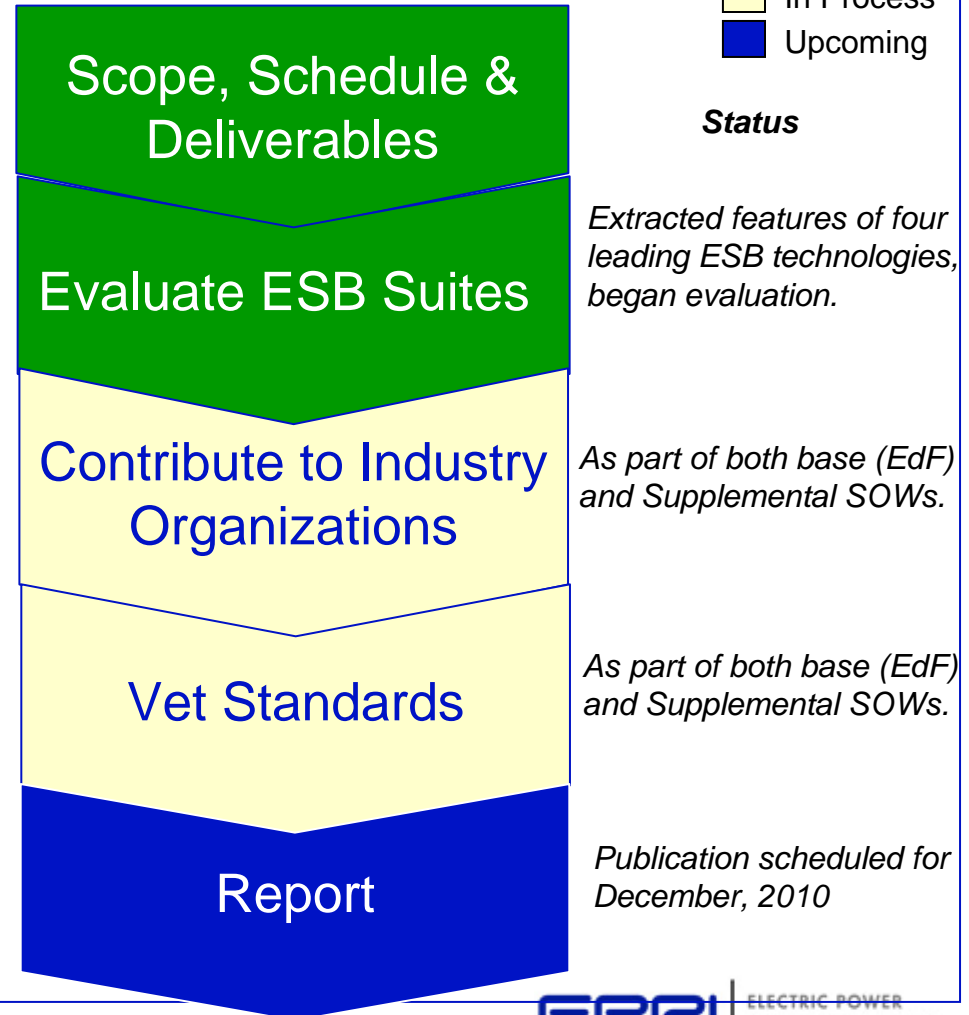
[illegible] In Process
Upcoming

Status

Scope, Schedule & Deliverables

Evaluate ESB Suites

Extracted features of four leading ESB technologies, began evaluation.

Contribute to Industry Organizations

As part of both base (EdF) and Supplemental SOWs.

Vet Standards

As part of both base (EdF) and Supplemental SOWs.

Report

Publication scheduled for December, 2010

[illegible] ELECTRIC POWER